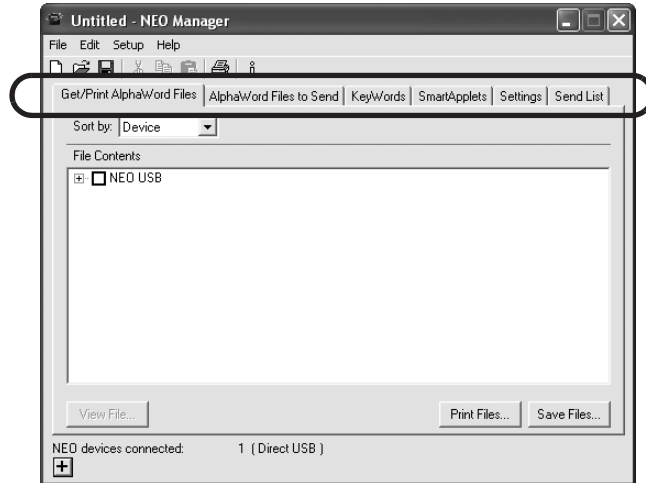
Untitled - NEO Manager

File Edit Setup Help

Get/Print AlphaWord Files | AlphaWord Files to Send | KeyWords | SmartApplets | Settings | Send List

Sort by: Device

File Contents

NEO USB

View File...

Print Files... Save Files...

NEO devices connected: 1 ( Direct USB )